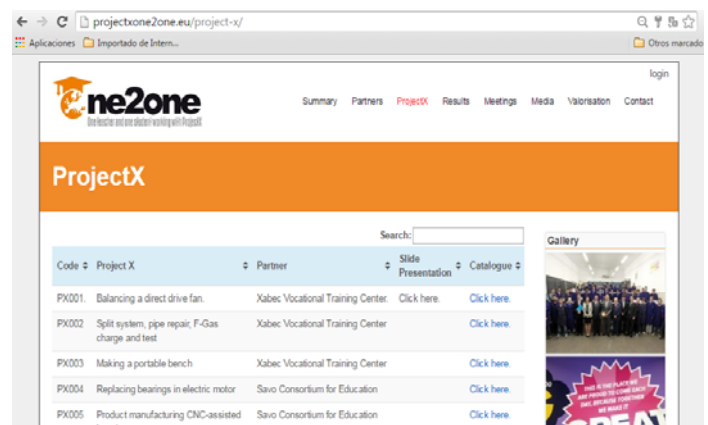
projectxone2one.eu/project-x/

Aplicaciones Importado de Intern...

Otros marcado

login

ne2one

One teacher and one student working with ProjectX

Summary Partners ProjectX Results Meetings Media Valorisation Contact

ProjectX

Search:

| Code | Project X | Partner | Slide Presentation | Catalogue |
|---|---|---|---|---|
| PX001. | Balancing a direct drive fan. | Xabec Vocational Training Center. | Click here. | Click here. |
| PX002 | Split system, pipe repair, F-Gas charge and test | Xabec Vocational Training Center | | Click here. |
| PX003 | Making a portable bench | Xabec Vocational Training Center | | Click here. |
| PX004 | Replacing bearings in electric motor | Savo Consortium for Education | | Click here. |
| PX005 | Product manufacturing CNC-assisted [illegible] | Savo Consortium for Education | | Click here. |

Gallery

THIS IS THE PLACE WE ARE PROUD TO COME EACH DAY, BECAUSE TOGETHER WE MAKE IT

GREAT